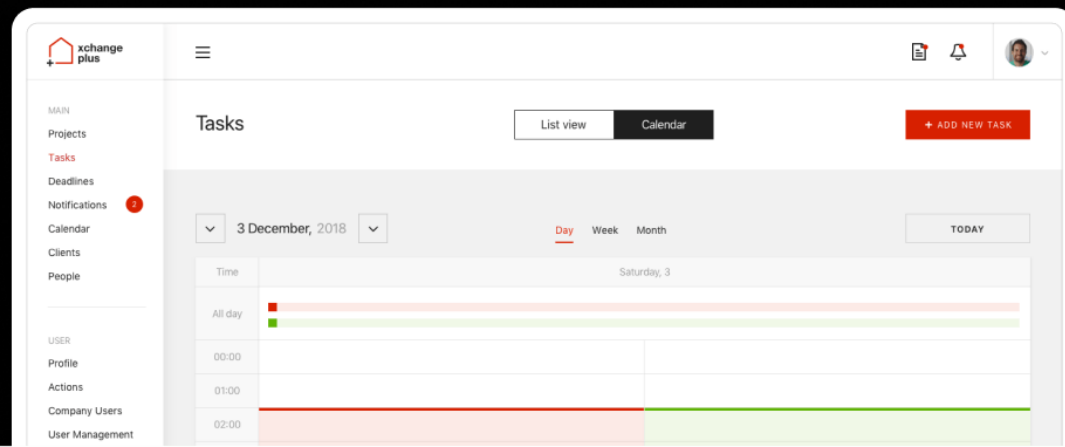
xchange plus

MAIN
Projects
Tasks
Deadlines
Notifications 2
Calendar
Clients
People

USER
Profile
Actions
Company Users
User Management

Tasks

List view Calendar

+ ADD NEW TASK

3 December, 2018

Day Week Month

TODAY

| Time | Saturday, 3 |
|---|---|
| All day | |
| 00:00 | |
| 01:00 | |
| 02:00 | |